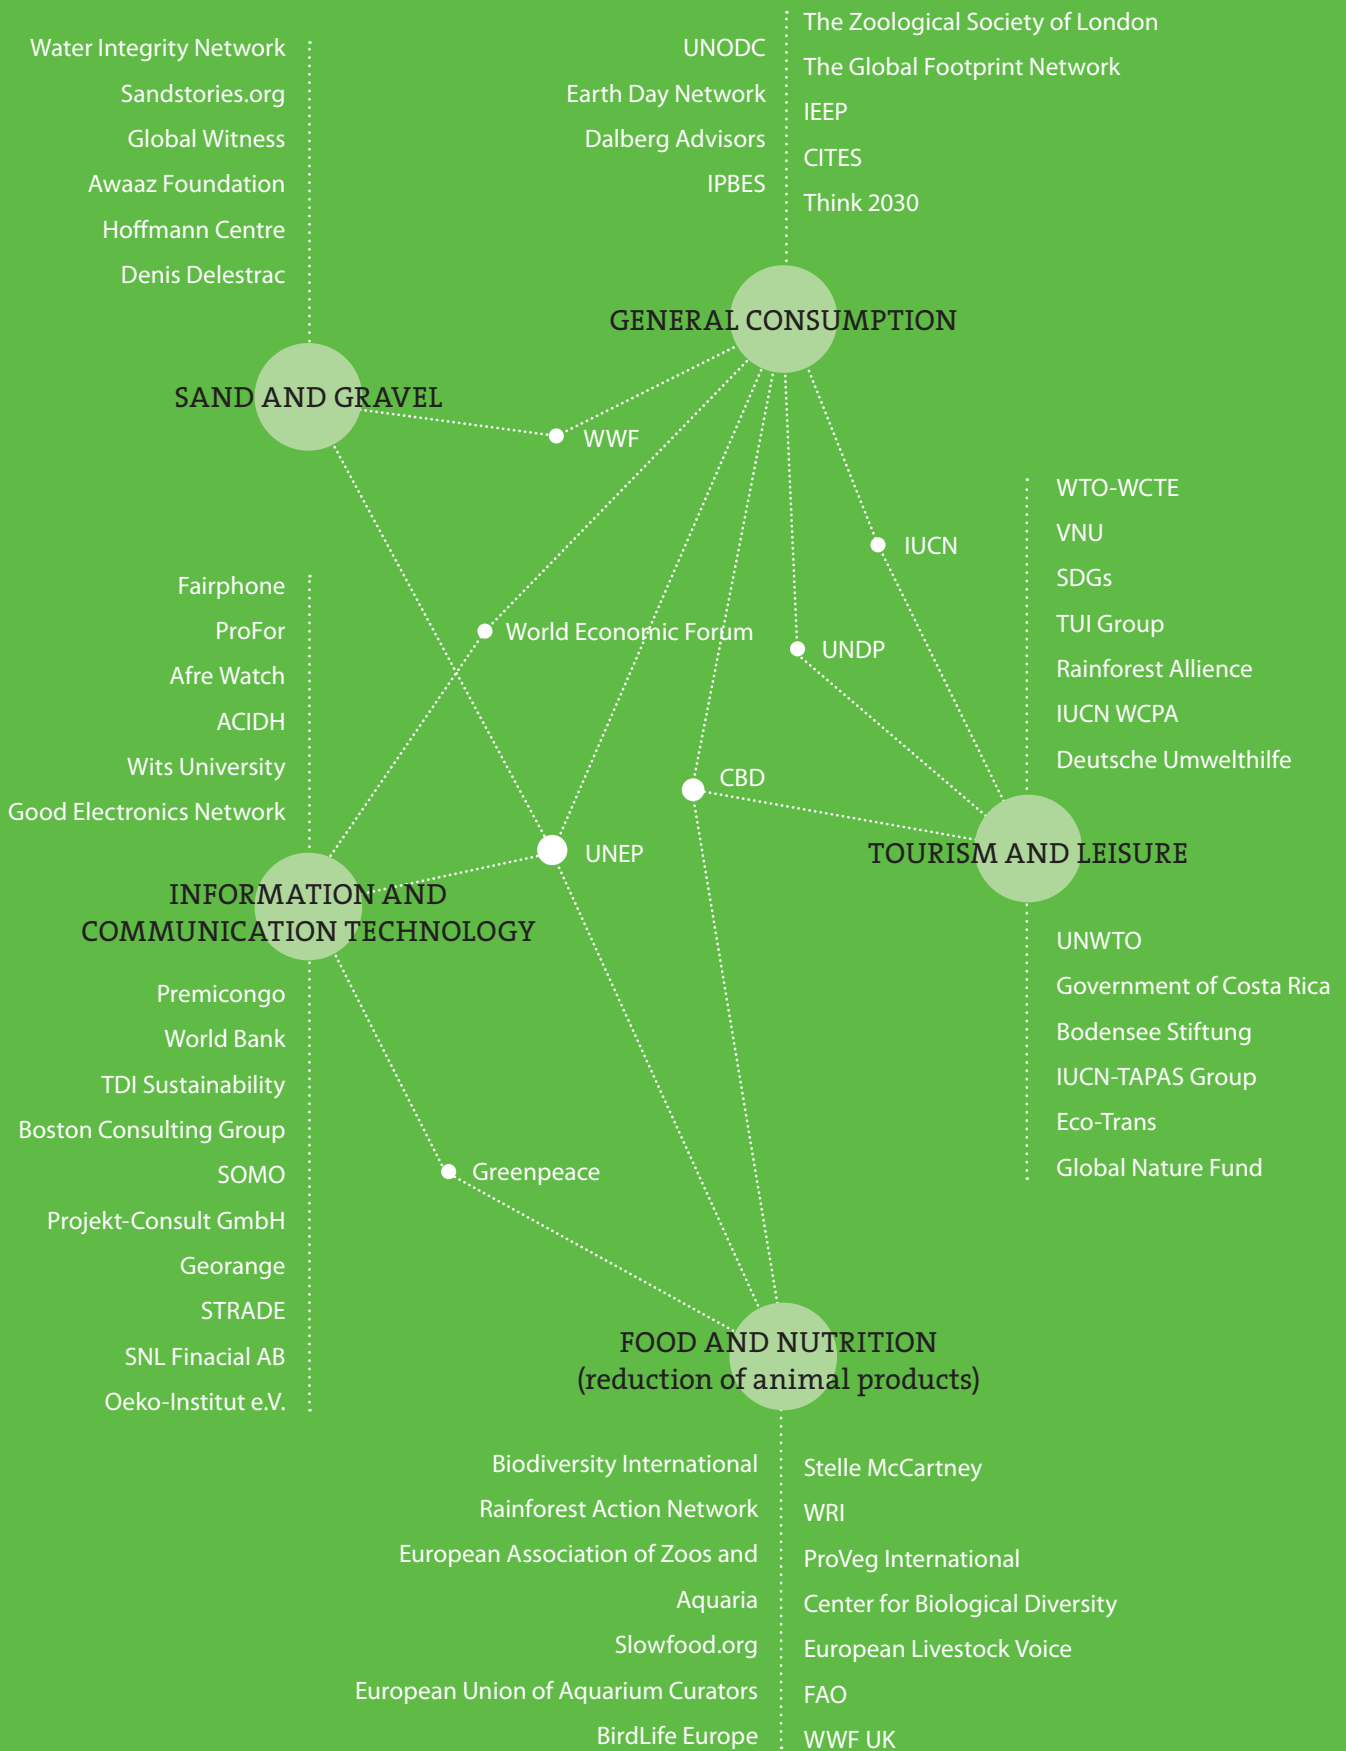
Water Integrity Network
Sandstories.org
Global Witness
Awaaz Foundation
Hoffmann Centre
Denis Delestrac

UNODC
Earth Day Network
Dalberg Advisors
IPBES

The Zoological Society of London
The Global Footprint Network
IEEP
CITES
Think 2030

GENERAL CONSUMPTION

SAND AND GRAVEL

WWF

WTO-WCTE
VNU
SDGs
TUI Group
Rainforest Allience
IUCN WCPA
Deutsche Umwelthilfe

IUCN

Fairphone
ProFor
Afre Watch
ACIDH
Wits University
Good Electronics Network

World Economic Forum

UNDP

CBD

UNEP

TOURISM AND LEISURE

INFORMATION AND COMMUNICATION TECHNOLOGY

UNWTO
Government of Costa Rica
Bodensee Stiftung
IUCN-TAPAS Group
Eco-Trans
Global Nature Fund

Premicongo
World Bank
TDI Sustainability
Boston Consulting Group
SOMO
Projekt-Consult GmbH
Georange
STRADE
SNL Finacial AB
Oeko-Institut e.V.

Greenpeace

FOOD AND NUTRITION
(reduction of animal products)

Biodiversity International
Rainforest Action Network
European Association of Zoos and Aquaria
Slowfood.org
European Union of Aquarium Curators
BirdLife Europe

Stelle McCartney
WRI
ProVeg International
Center for Biological Diversity
European Livestock Voice
FAO
WWF UK